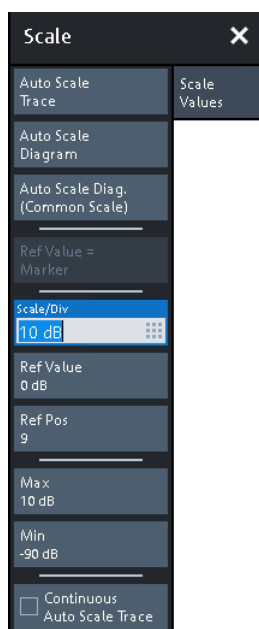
Scale ✕

Auto Scale Trace

Auto Scale Diagram

Auto Scale Diag. (Common Scale)

Ref Value = Marker

Scale/Div
10 dB

Ref Value
0 dB

Ref Pos
9

Max
10 dB

Min
-90 dB

Continuous Auto Scale Trace

Scale Values